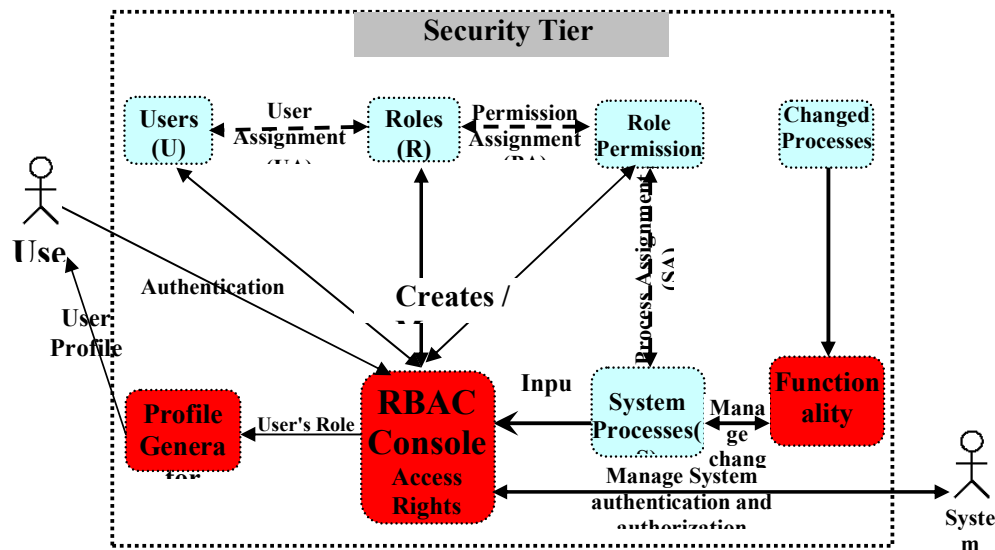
Security Tier

Users (U)

User Assignment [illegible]

Roles (R)

Permission Assignment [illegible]

Role Permission

Changed Processes

Use

Authentication

User Profile

Creates /

Process Assignment (SA)

Inpu

Profile Genera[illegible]

User's Role

RBAC Console Access Rights

System Processes([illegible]

Mana ge chang

Functionality

Manage System authentication and authorization

Syste m